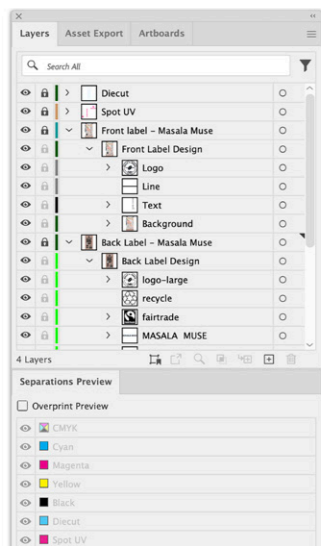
Layers Asset Export Artboards

Search All

Diecut
Spot UV
Front label - Masala Muse
Front Label Design
Logo
Line
Text
Background
Back Label - Masala Muse
Back Label Design
logo-large
recycle
fairtrade
MASALA MUSE

4 Layers

Separations Preview

Overprint Preview

CMYK
Cyan
Magenta
Yellow
Black
Diecut
Spot UV